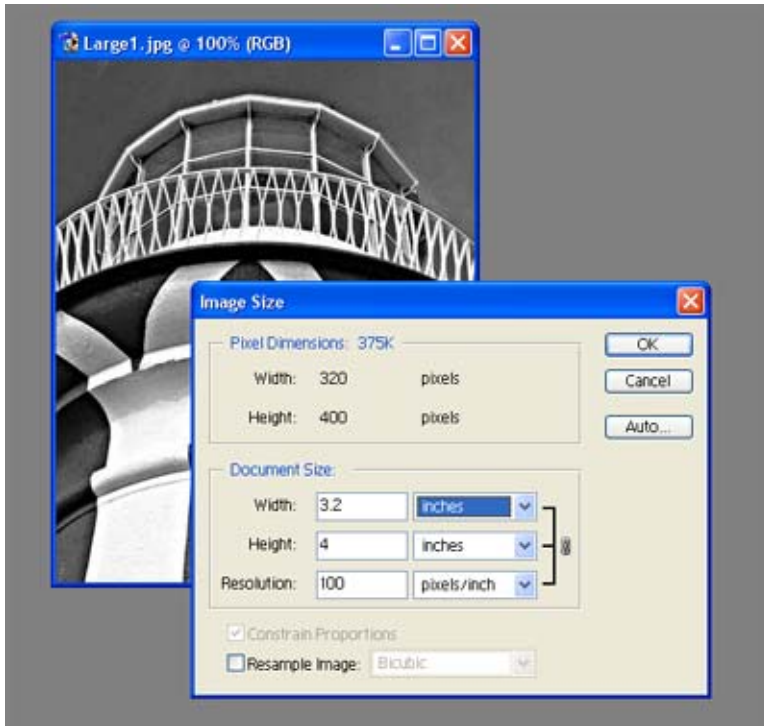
Large1.jpg @ 100% (RGB)

Image Size

Pixel Dimensions: 375K

Width: 320 pixels

Height: 400 pixels

OK

Cancel

Auto...

Document Size:

Width: 3.2 inches

Height: 4 inches

Resolution: 100 pixels/inch

Constrain Proportions

Resample Image: Bicubic